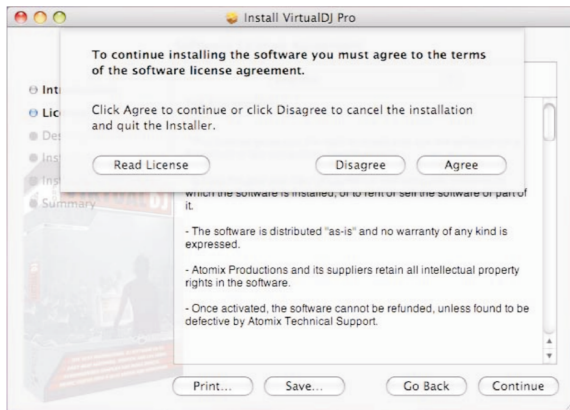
Install VirtualDJ Pro

To continue installing the software you must agree to the terms of the software license agreement.

Click Agree to continue or click Disagree to cancel the installation and quit the Installer.

Read License

Disagree

Agree

Int

Lic

Des

Ins

Ins

Summary

which the software is installed, or to rent or sell the software or part of it.

- The software is distributed "as-is" and no warranty of any kind is expressed.

- Atomix Productions and its suppliers retain all intellectual property rights in the software.

- Once activated, the software cannot be refunded, unless found to be defective by Atomix Technical Support.

Print...

Save...

Go Back

Continue